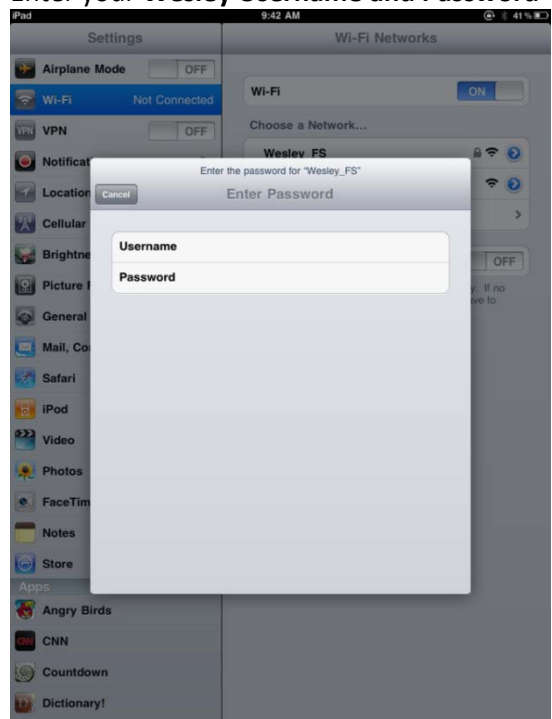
Enter your Wesley Username and Password

iPad 9:42 AM 41 %

Settings

Airplane Mode OFF

Wi-Fi Not Connected

VPN OFF

Notificat

Location

Cellular

Brightne

Picture F

General

Mail, Co

Safari

iPod

Video

Photos

FaceTim

Notes

Store

Apps

Angry Birds

CNN

Countdown

Dictionary!

Wi-Fi Networks

Wi-Fi ON

Choose a Network...

Wesley_FS

OFF

y. If no ave to

Enter the password for "Wesley_FS"

Cancel

Enter Password

Username

Password